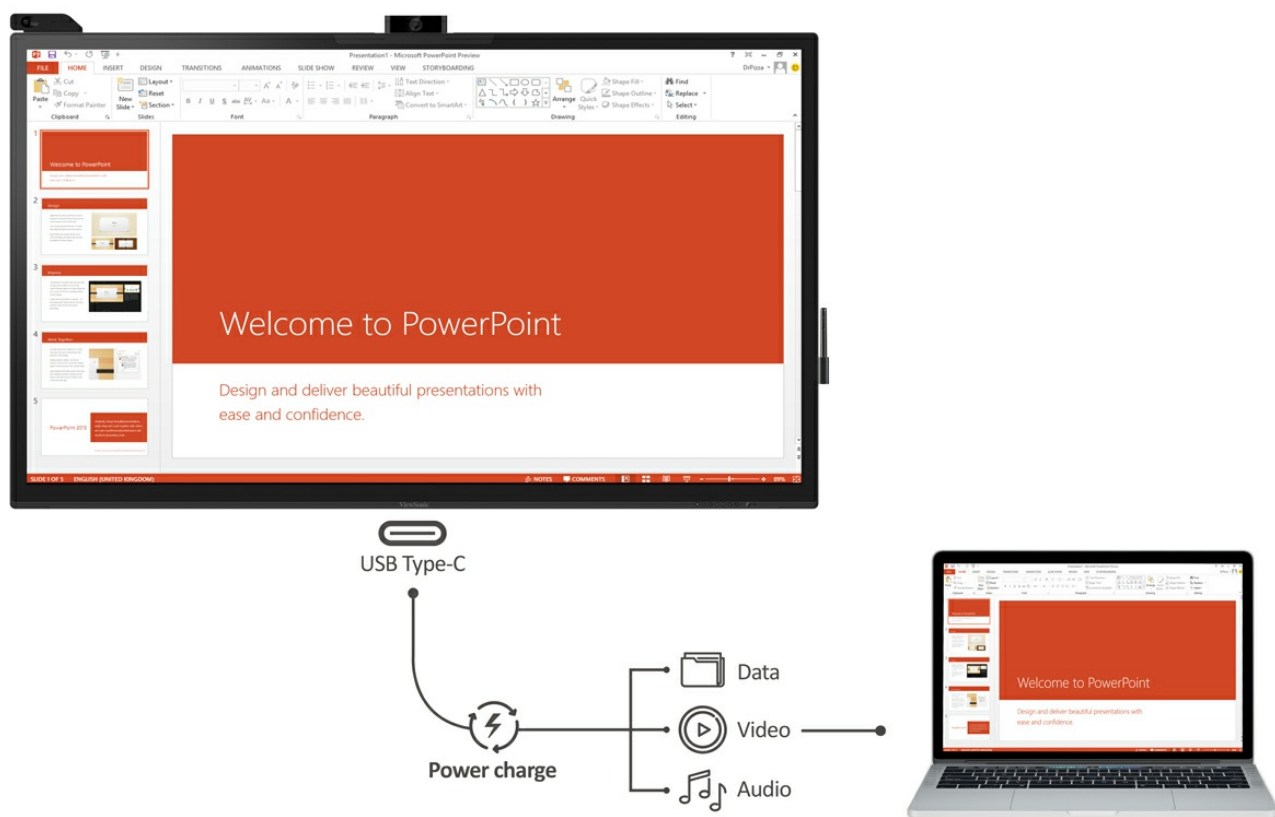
Presentation1 - Microsoft PowerPoint Preview

FILE HOME INSERT DESIGN TRANSITIONS ANIMATIONS SLIDE SHOW REVIEW VIEW STORYBOARDING

DrPizza

Paste Cut Copy Format Painter New Slide Layout Reset Section B I U S abc Text Direction Align Text Convert to SmartArt Arrange Quick Styles Shape Fill Shape Outline Shape Effects Find Replace Select

Clipboard Slides Font Paragraph Drawing Editing

1
Welcome to PowerPoint

2
Design

3
Morph

4
Work Together

5
PowerPoint 2013

Welcome to PowerPoint

Design and deliver beautiful presentations with ease and confidence.

SLIDE 1 OF 5 ENGLISH (UNITED KINGDOM) NOTES COMMENTS 89%

ViewSonic

USB Type-C

Power charge

Data

Video

Audio

Welcome to PowerPoint

Design and deliver beautiful presentations with ease and confidence.